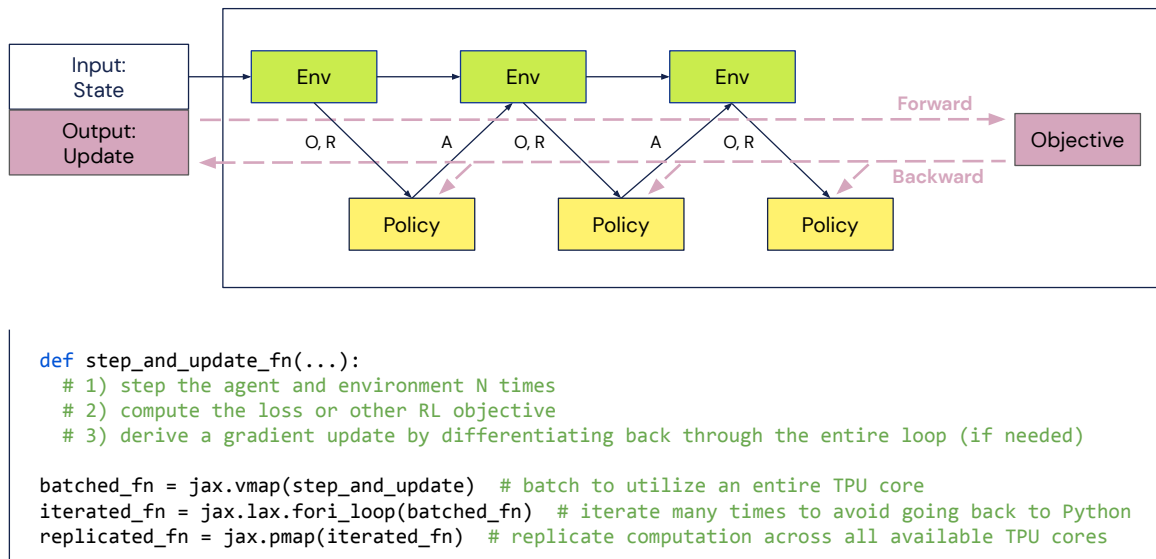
Input:
State

Output:
Update

Env

Env

Env

Forward

Objective

Backward

O, R

A

O, R

A

O, R

Policy

Policy

Policy

def step_and_update_fn(...):
  # 1) step the agent and environment N times
  # 2) compute the loss or other RL objective
  # 3) derive a gradient update by differentiating back through the entire loop (if needed)

batched_fn = jax.vmap(step_and_update)  # batch to utilize an entire TPU core
iterated_fn = jax.lax.fori_loop(batched_fn)  # iterate many times to avoid going back to Python
replicated_fn = jax.pmap(iterated_fn)  # replicate computation across all available TPU cores